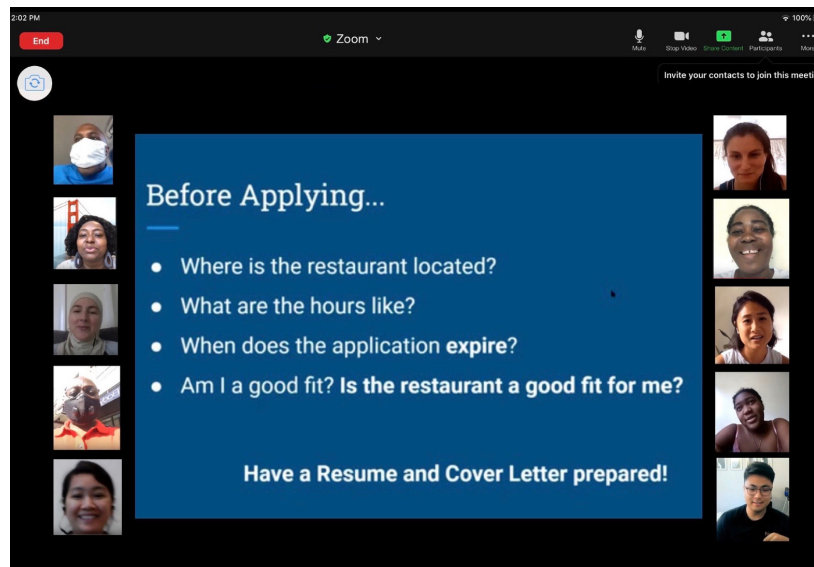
2:02 PM

100%

End

Zoom

Mute

Stop Video

Share Content

Participants

More

Invite your contacts to join this meeti

Before Applying...

- Where is the restaurant located?
- What are the hours like?
- When does the application **expire**?
- Am I a good fit? **Is the restaurant a good fit for me?**

**Have a Resume and Cover Letter prepared!**